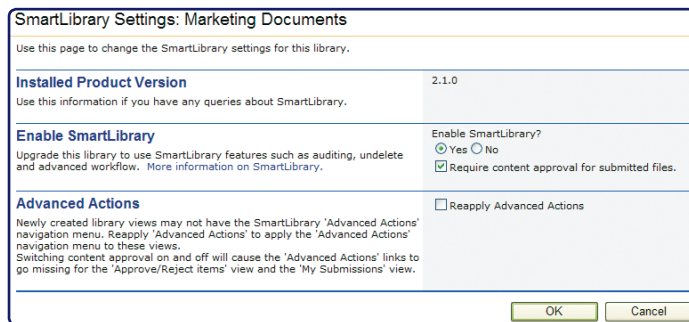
SmartLibrary Settings: Marketing Documents

Use this page to change the SmartLibrary settings for this library.

Installed Product Version

Use this information if you have any queries about SmartLibrary.

2.1.0

Enable SmartLibrary

Upgrade this library to use SmartLibrary features such as auditing, undelete and advanced workflow. More information on SmartLibrary.

Enable SmartLibrary?

Yes No

Require content approval for submitted files.

Advanced Actions

Newly created library views may not have the SmartLibrary 'Advanced Actions' navigation menu. Reapply 'Advanced Actions' to apply the 'Advanced Actions' navigation menu to these views.
Switching content approval on and off will cause the 'Advanced Actions' links to go missing for the 'Approve/Reject items' view and the 'My Submissions' view.

Reapply Advanced Actions

OK Cancel